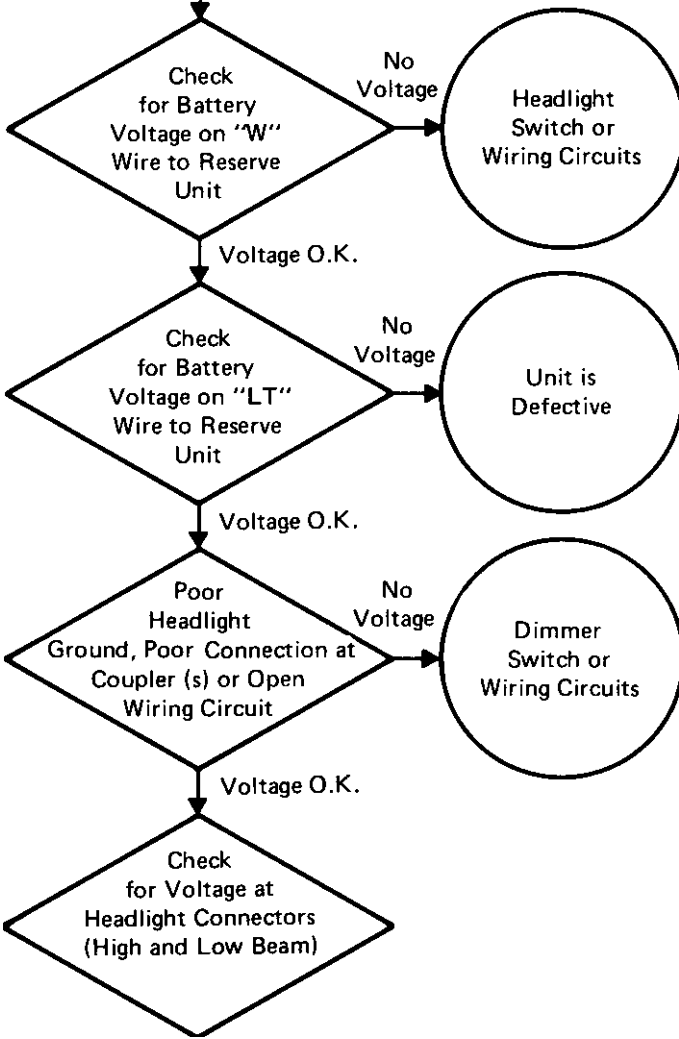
Check for Battery Voltage on "W" Wire to Reserve Unit

No Voltage

Headlight Switch or Wiring Circuits

Voltage O.K.

Check for Battery Voltage on "LT" Wire to Reserve Unit

No Voltage

Unit is Defective

Voltage O.K.

Poor Headlight Ground, Poor Connection at Coupler (s) or Open Wiring Circuit

No Voltage

Dimmer Switch or Wiring Circuits

Voltage O.K.

Check for Voltage at Headlight Connectors (High and Low Beam)